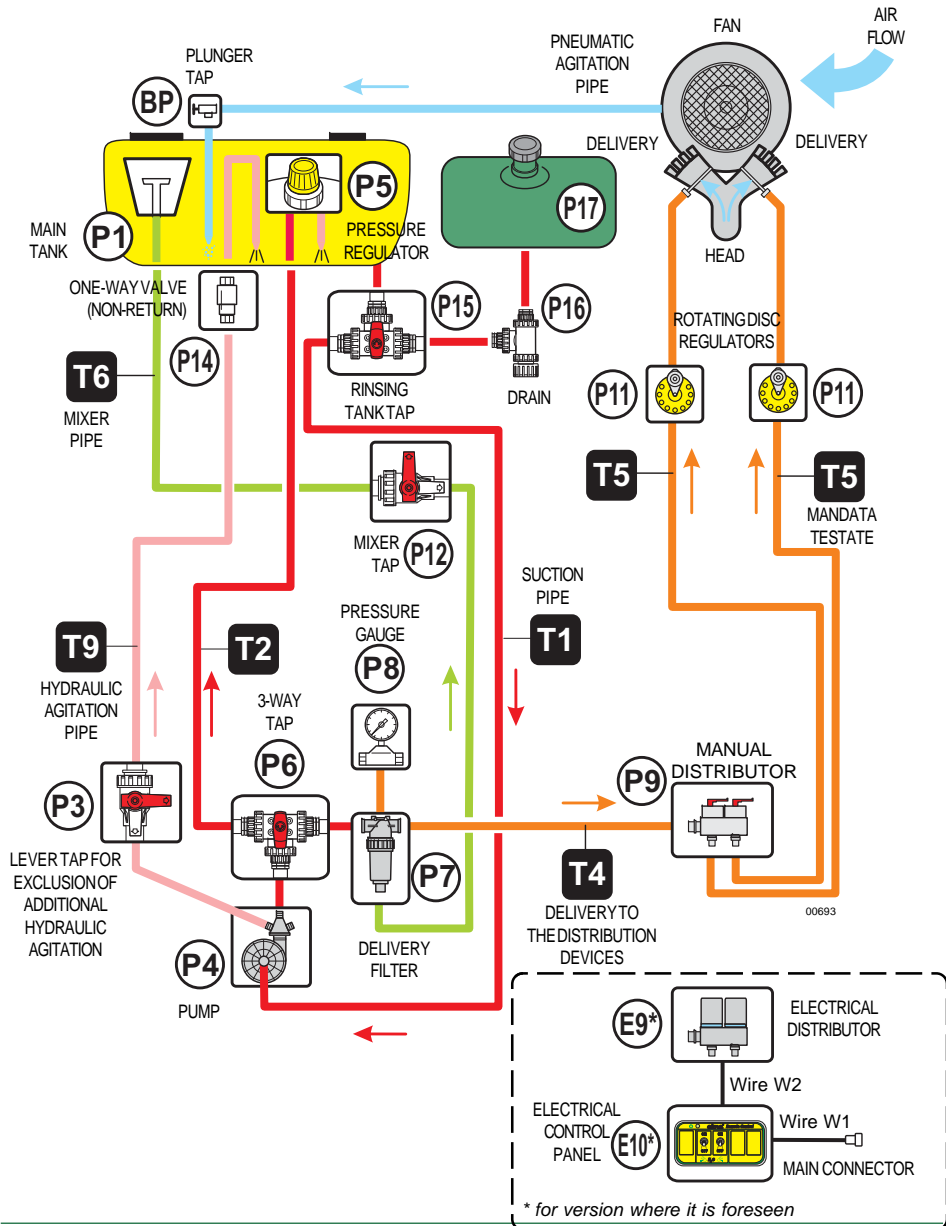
PLUNGER TAP
BP
PNEUMATIC AGITATION PIPE
FAN
AIR FLOW
DELIVERY
DELIVERY
P5
P17
MAIN TANK
P1
PRESSURE REGULATOR
HEAD
ONE-WAY VALVE (NON-RETURN)
P15
P16
ROTATING DISC REGULATORS
P14
RINSING TANK TAP
DRAIN
P11
P11
T6
MIXER PIPE
T5
T5
MANDATA TESTATE
MIXER TAP
P12
SUCTION PIPE
PRESSURE GAUGE
T9
T2
T1
P8
HYDRAULIC AGITATION PIPE
3-WAY TAP
P6
MANUAL DISTRIBUTOR
P9
P3
LEVER TAP FOR EXCLUSION OF ADDITIONAL HYDRAULIC AGITATION
P7
T4
DELIVERY TO THE DISTRIBUTION DEVICES
00693
P4
DELIVERY FILTER
PUMP
E9*
ELECTRICAL DISTRIBUTOR
Wire W2
ELECTRICAL CONTROL PANEL
E10*
Wire W1
MAIN CONNECTOR
* for version where it is foreseen